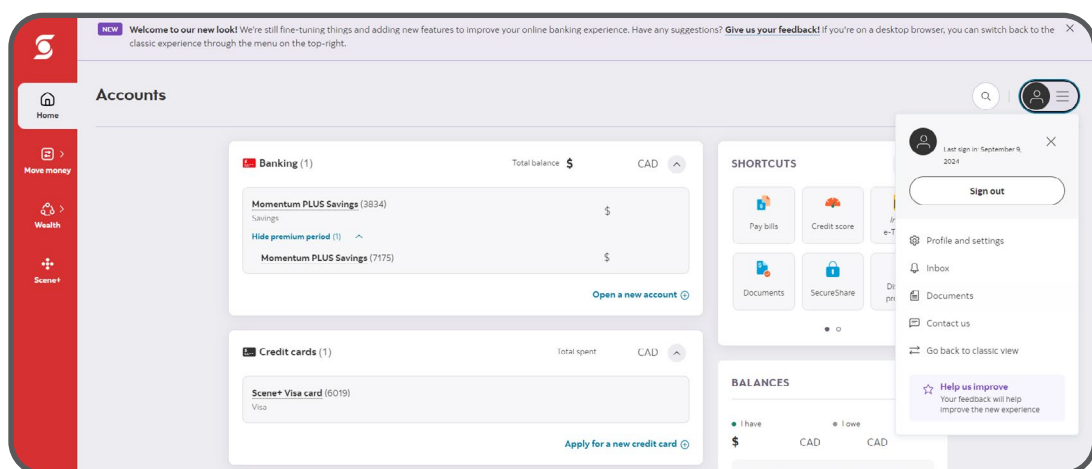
NEW Welcome to our new look! We're still fine-tuning things and adding new features to improve your online banking experience. Have any suggestions? Give us your feedback! If you're on a desktop browser, you can switch back to the classic experience through the menu on the top-right.

Home

Move money

Wealth

Scene+

Accounts

Banking (1) Total balance $ CAD

Momentum PLUS Savings (3834) $
Savings

Hide premium period (1)

Momentum PLUS Savings (7175) $

Open a new account

Credit cards (1) Total spent CAD

Scene+ Visa card (6019)
Visa

Apply for a new credit card

SHORTCUTS

Pay bills

Credit score

In e-T

Documents

SecureShare

Di pro

BALANCES

I have

I owe

$ CAD CAD

Last sign in: September 9, 2024

Sign out

Profile and settings

Inbox

Documents

Contact us

Go back to classic view

Help us improve
Your feedback will help improve the new experience